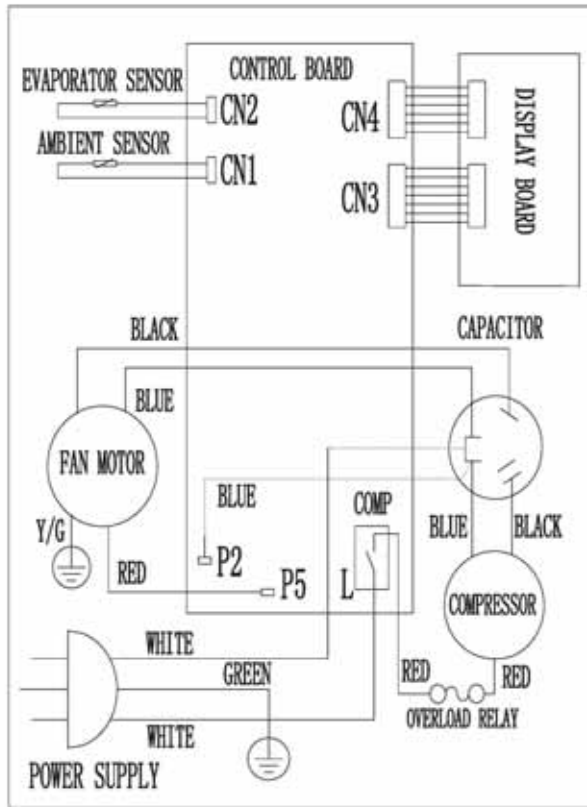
CONTROL BOARD

EVAPORATOR SENSOR

CN2

AMBIENT SENSOR

CN1

CN4

CN3

DISPLAY BOARD

BLACK

CAPACITOR

BLUE

FAN MOTOR

BLUE

COMP

Y/G

BLUE

BLACK

P2

RED

P5

L

COMPRESSOR

WHITE

GREEN

RED

RED

OVERLOAD RELAY

WHITE

POWER SUPPLY